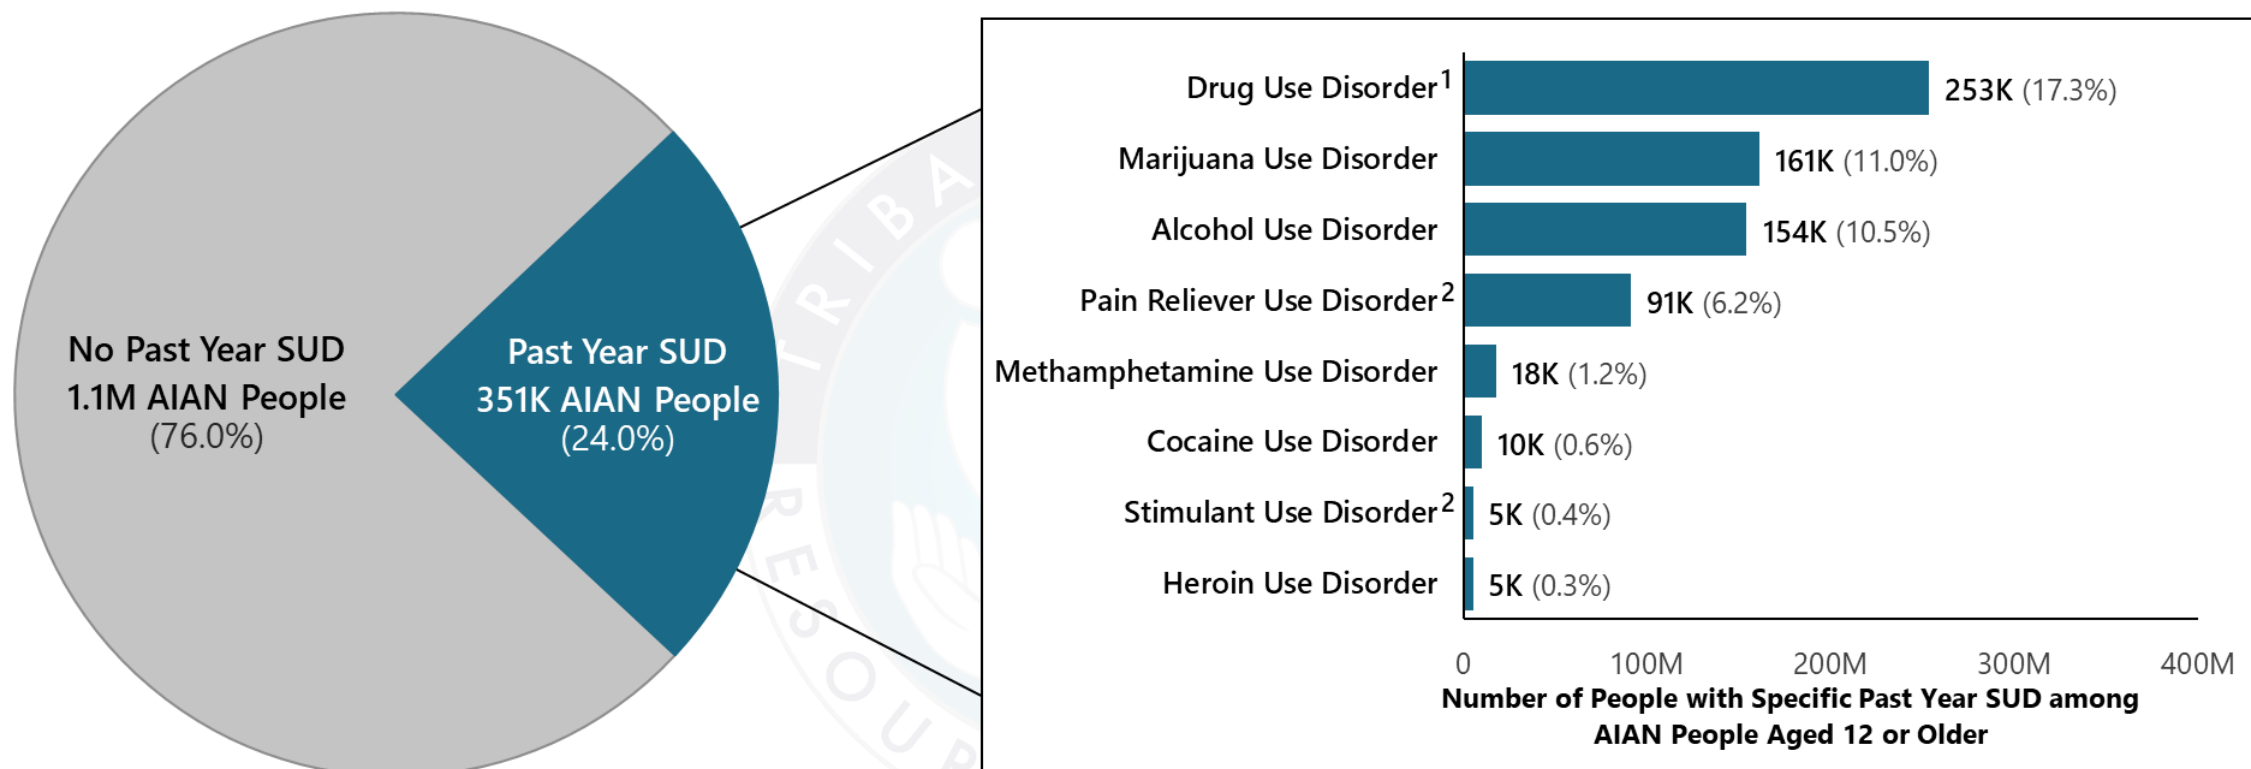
No Past Year SUD
1.1M AIAN People
(76.0%)

Past Year SUD
351K AIAN People
(24.0%)

| | |
|---|---|
| Drug Use Disorder$^1$ | 253K (17.3%) |
| Marijuana Use Disorder | 161K (11.0%) |
| Alcohol Use Disorder | 154K (10.5%) |
| Pain Reliever Use Disorder$^2$ | 91K (6.2%) |
| Methamphetamine Use Disorder | 18K (1.2%) |
| Cocaine Use Disorder | 10K (0.6%) |
| Stimulant Use Disorder$^2$ | 5K (0.4%) |
| Heroin Use Disorder | 5K (0.3%) |

0 100M 200M 300M 400M

Number of People with Specific Past Year SUD among AIAN People Aged 12 or Older

TRIBAL RESOUR